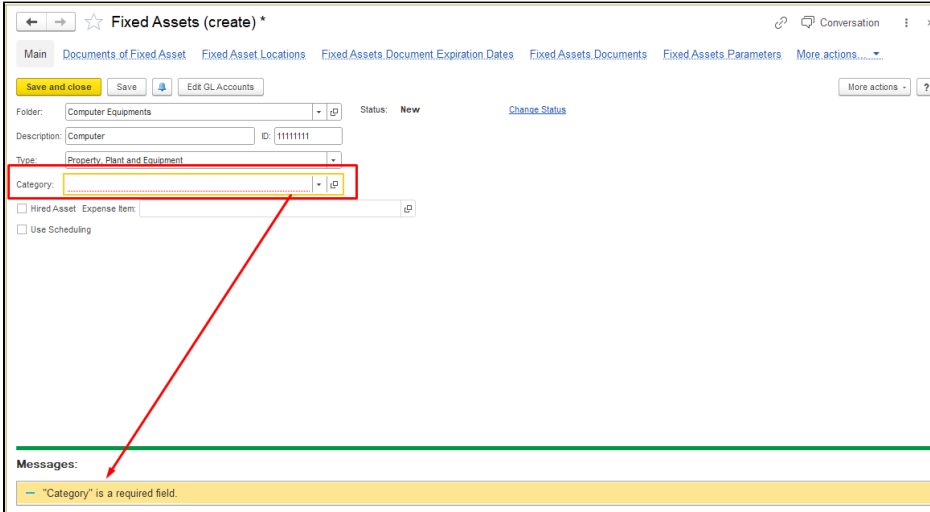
Fixed Assets (create) *

Conversation

Main Documents of Fixed Asset Fixed Asset Locations Fixed Assets Document Expiration Dates Fixed Assets Documents Fixed Assets Parameters More actions...

Save and close Save Edit GL Accounts More actions ?

Folder: Computer Equipments Status: New Change Status

Description: Computer ID: 11111111

Type: Property, Plant and Equipment

Category:

Hired Asset Expense Item:

Use Scheduling

Messages:

— "Category" is a required field.